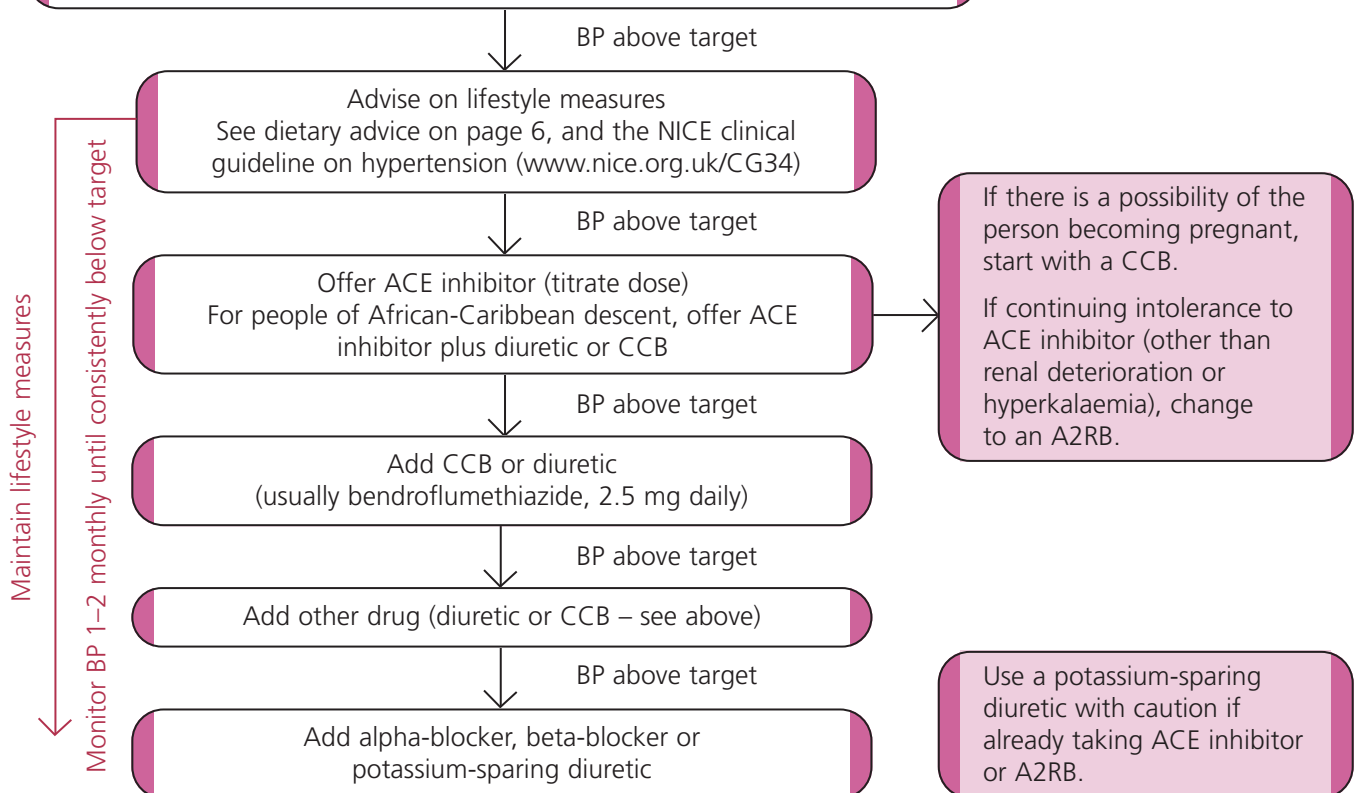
BP above target

Advise on lifestyle measures
See dietary advice on page 6, and the NICE clinical guideline on hypertension (www.nice.org.uk/CG34)

BP above target

Offer ACE inhibitor (titrate dose)
For people of African-Caribbean descent, offer ACE inhibitor plus diuretic or CCB

If there is a possibility of the person becoming pregnant, start with a CCB.

If continuing intolerance to ACE inhibitor (other than renal deterioration or hyperkalaemia), change to an A2RB.

BP above target

Add CCB or diuretic
(usually bendroflumethiazide, 2.5 mg daily)

BP above target

Add other drug (diuretic or CCB – see above)

BP above target

Add alpha-blocker, beta-blocker or potassium-sparing diuretic

Use a potassium-sparing diuretic with caution if already taking ACE inhibitor or A2RB.

Maintain lifestyle measures

Monitor BP 1–2 monthly until consistently below target